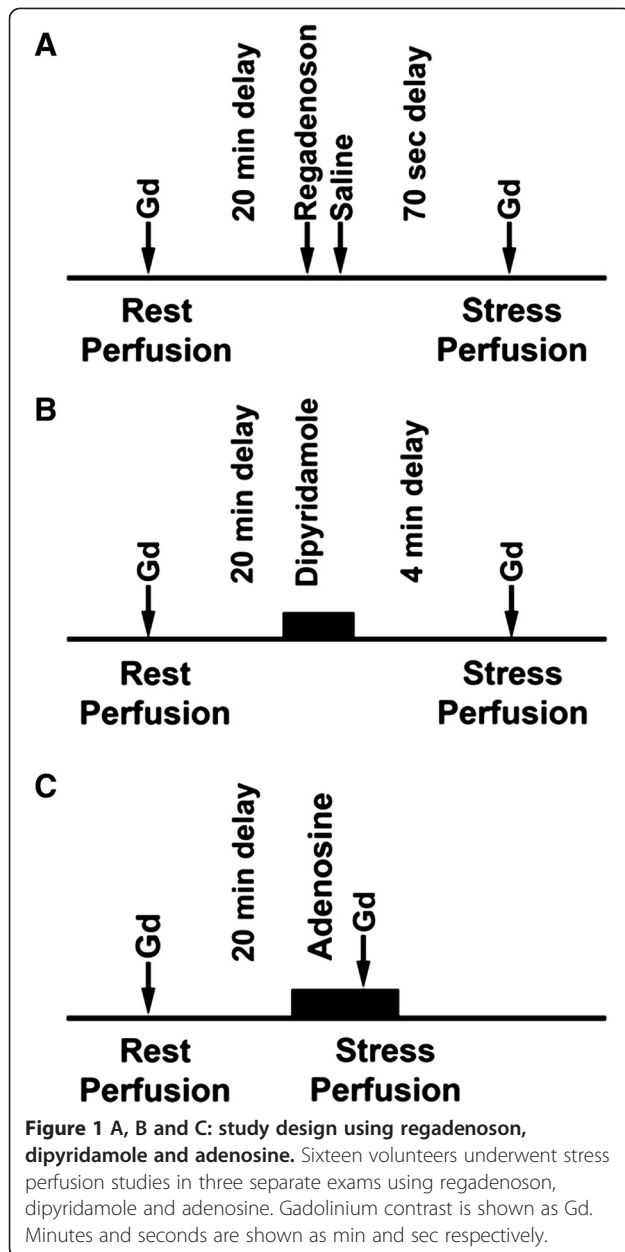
A

Gd

20 min delay

Regadenoson

Saline

70 sec delay

Gd

Rest Perfusion

Stress Perfusion

B

Gd

20 min delay

Dipyridamole

4 min delay

Gd

Rest Perfusion

Stress Perfusion

C

Gd

20 min delay

Adenosine

Gd

Rest Perfusion

Stress Perfusion

**Figure 1 A, B and C: study design using regadenoson, dipyridamole and adenosine.** Sixteen volunteers underwent stress perfusion studies in three separate exams using regadenoson, dipyridamole and adenosine. Gadolinium contrast is shown as Gd. Minutes and seconds are shown as min and sec respectively.